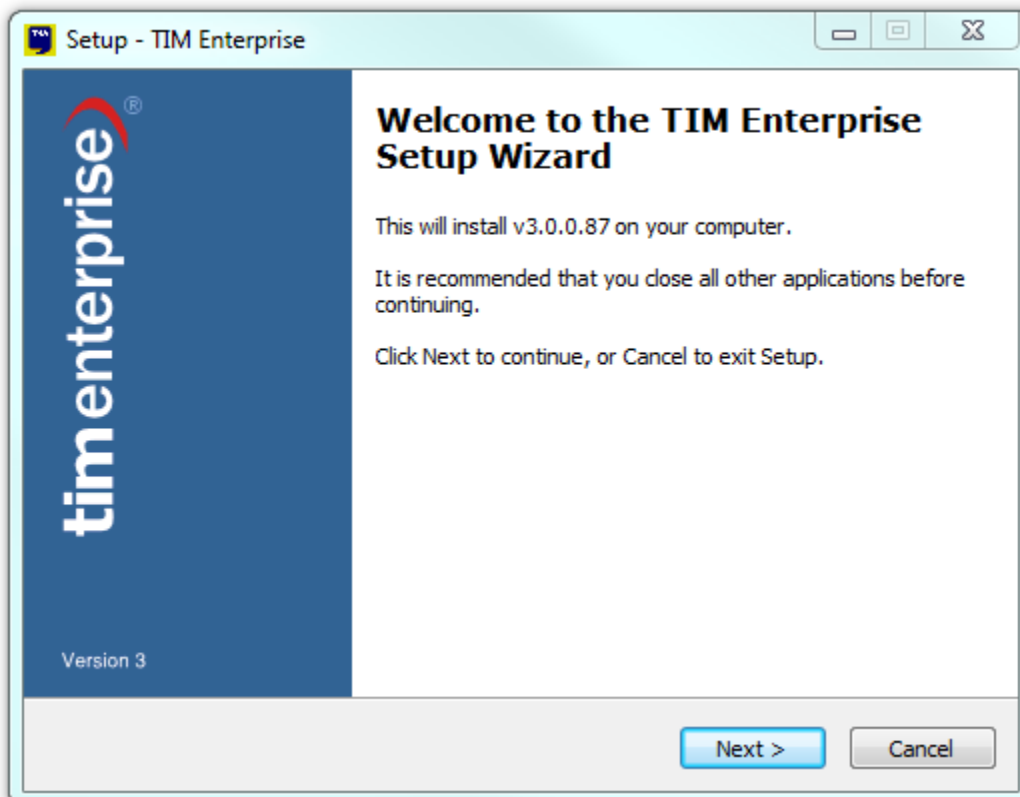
Setup - TIM Enterprise

timenterprise®

Version 3

Welcome to the TIM Enterprise Setup Wizard

This will install v3.0.0.87 on your computer.

It is recommended that you close all other applications before continuing.

Click Next to continue, or Cancel to exit Setup.

Next >

Cancel